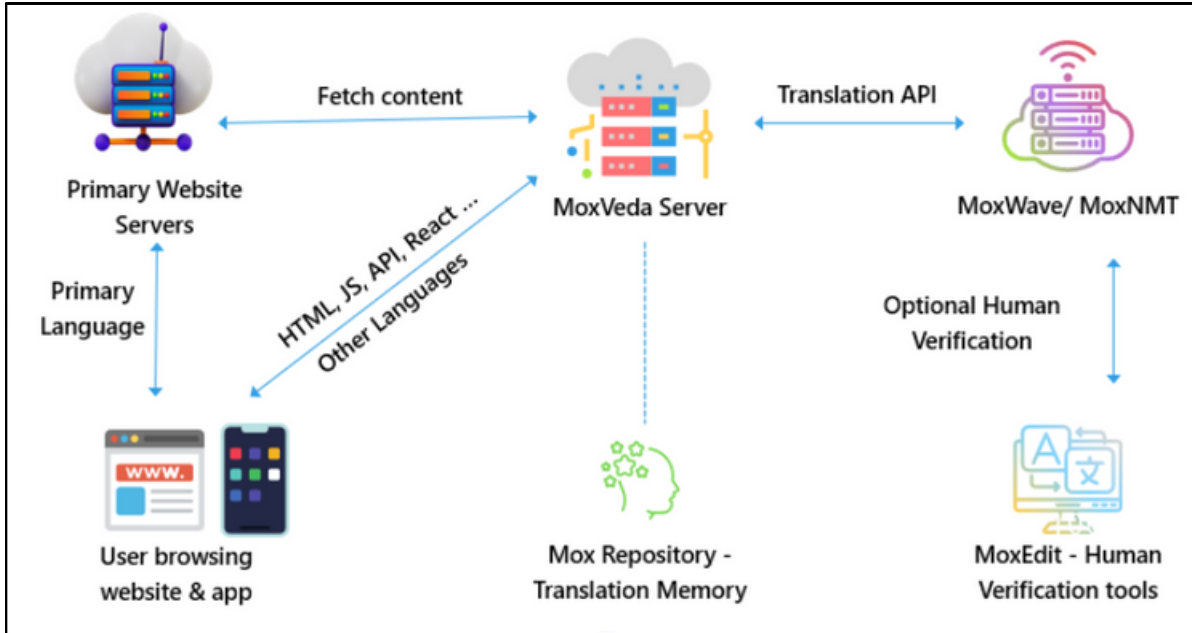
Fetch content

Translation API

Primary Website Servers

MoxVeda Server

MoxWave/ MoxNMT

Primary Language

HTML, JS, API, React ...

Other Languages

Optional Human Verification

WWW.

文

A

User browsing website & app

Mox Repository - Translation Memory

MoxEdit - Human Verification tools